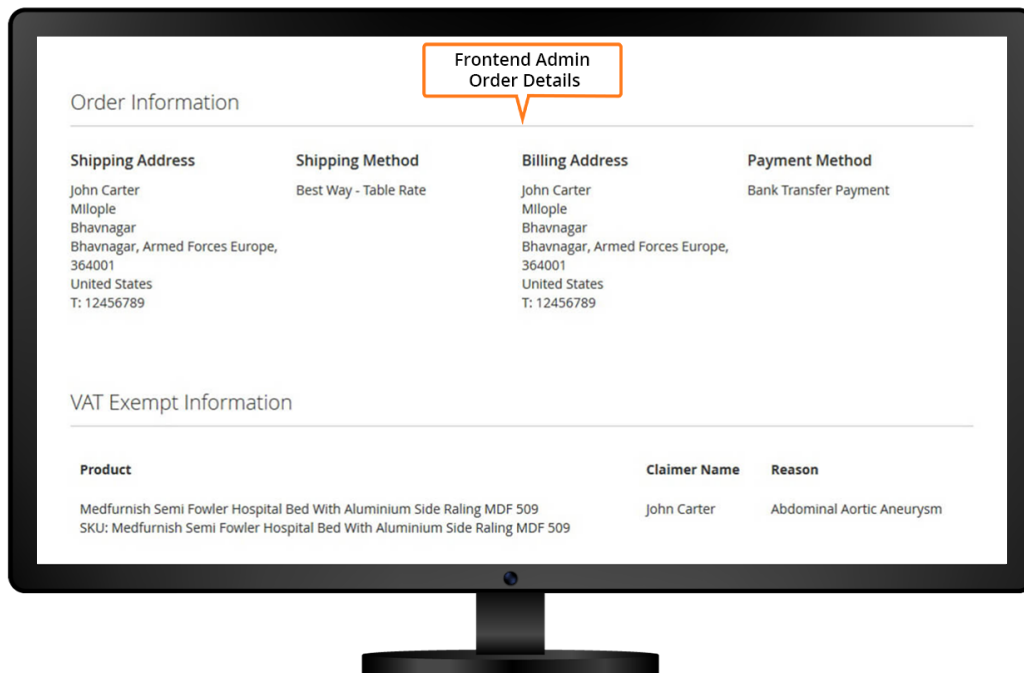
Frontend Admin
Order Details

Order Information

Shipping Address
John Carter
MIlople
Bhavnagar
Bhavnagar, Armed Forces Europe, 364001
United States
T: 12456789

Shipping Method
Best Way - Table Rate

Billing Address
John Carter
MIlople
Bhavnagar
Bhavnagar, Armed Forces Europe, 364001
United States
T: 12456789

Payment Method
Bank Transfer Payment

VAT Exempt Information

| Product | Claimer Name | Reason |
|---|---|---|
| Medfurnish Semi Fowler Hospital Bed With Aluminium Side Raling MDF 509<br>SKU: Medfurnish Semi Fowler Hospital Bed With Aluminium Side Raling MDF 509 | John Carter | Abdominal Aortic Aneurysm |